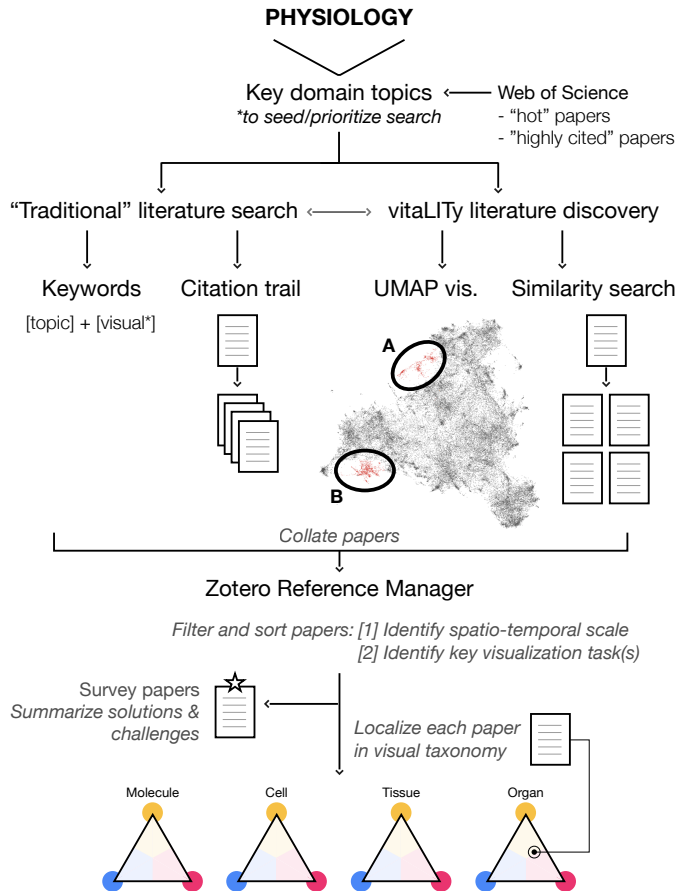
PHYSIOLOGY

Key domain topics
*to seed/prioritize search

Web of Science
- "hot" papers
- "highly cited" papers

"Traditional" literature search

vitaLITy literature discovery

Keywords
[topic] + [visual*]

Citation trail

UMAP vis.

A

B

Similarity search

Collate papers

Zotero Reference Manager

Filter and sort papers: [1] Identify spatio-temporal scale
[2] Identify key visualization task(s)

Survey papers
Summarize solutions & challenges

Localize each paper in visual taxonomy

Molecule

Cell

Tissue

Organ